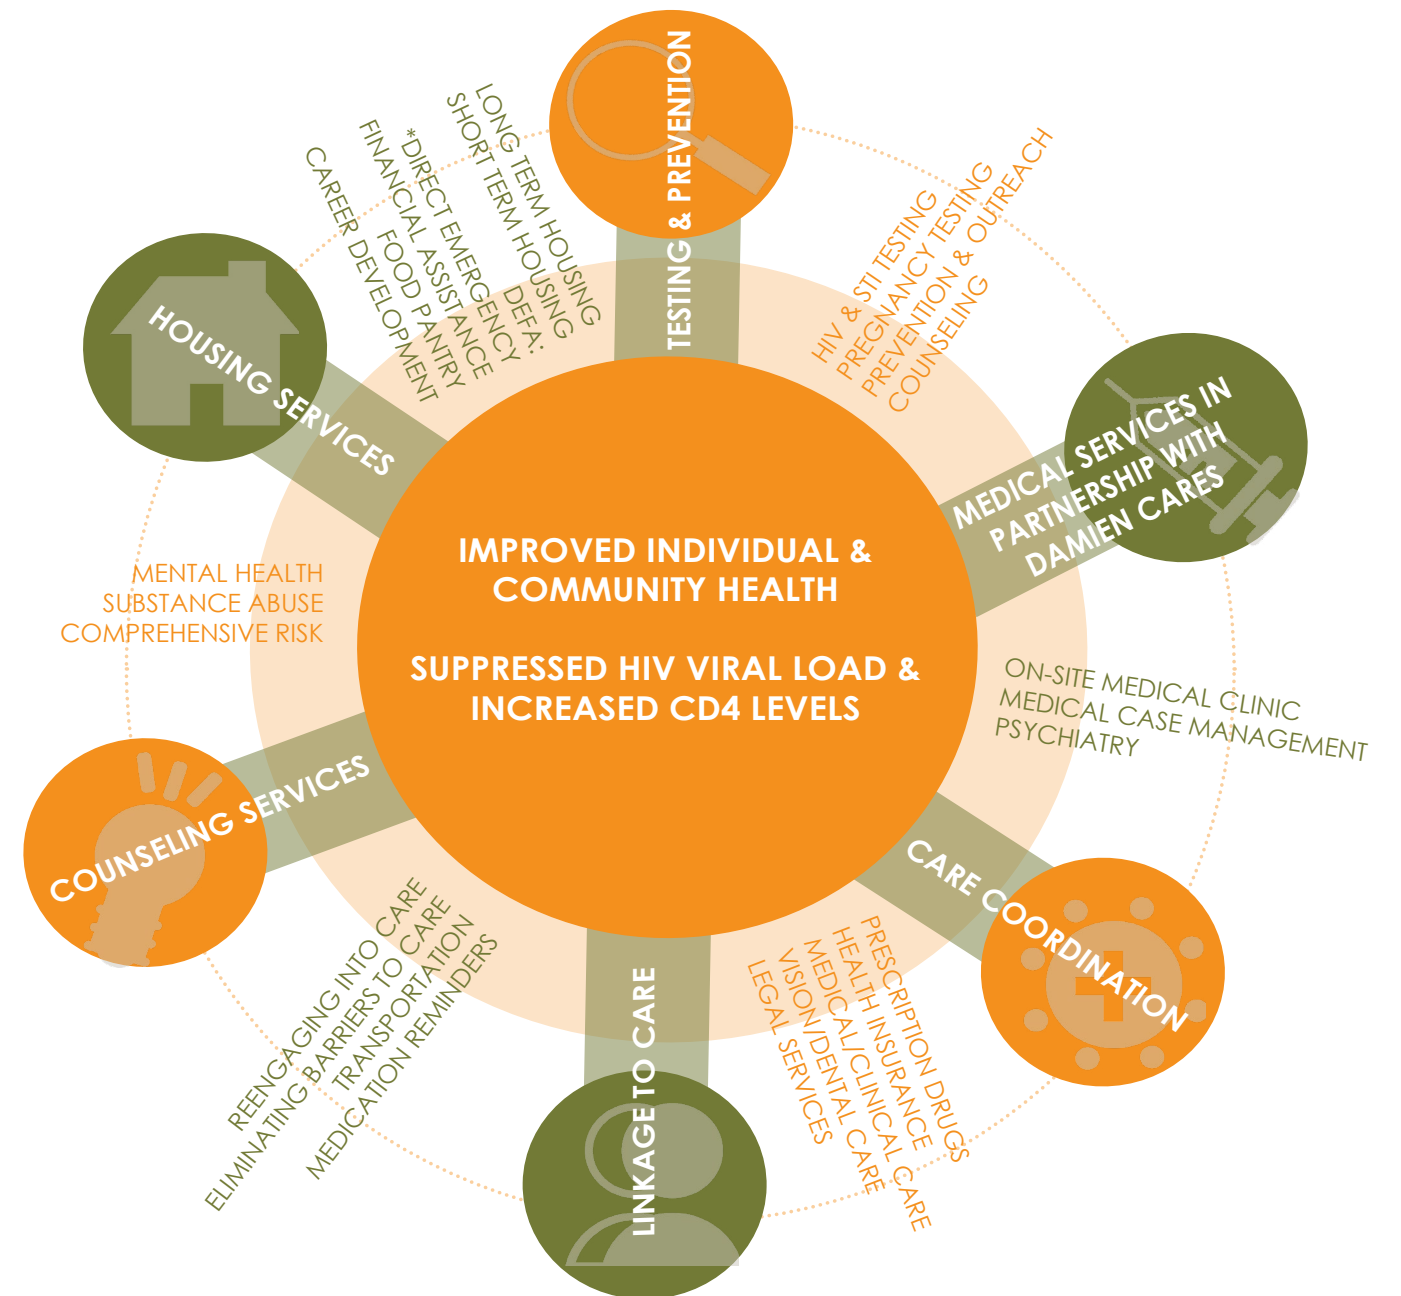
IMPROVED INDIVIDUAL & COMMUNITY HEALTH

SUPPRESSED HIV VIRAL LOAD & INCREASED CD4 LEVELS

TESTING & PREVENTION

HIV & STI TESTING
PREGNANCY TESTING
PREVENTION & OUTREACH
COUNSELING

MEDICAL SERVICES IN PARTNERSHIP WITH DAMIEN CARES

ON-SITE MEDICAL CLINIC
MEDICAL CASE MANAGEMENT
PSYCHIATRY

CARE COORDINATION

PRESCRIPTION DRUGS
HEALTH INSURANCE
MEDICAL/CLINICAL CARE
VISION/DENTAL CARE
LEGAL SERVICES

LINKAGE TO CARE

REENGAGING INTO CARE
ELIMINATING BARRIERS TO CARE
TRANSPORTATION
MEDICATION REMINDERS

COUNSELING SERVICES

MENTAL HEALTH
SUBSTANCE ABUSE
COMPREHENSIVE RISK

HOUSING SERVICES

LONG TERM HOUSING
SHORT TERM HOUSING
*DIRECT EMERGENCY FINANCIAL ASSISTANCE
DEFA:
FOOD PANTRY
CAREER DEVELOPMENT